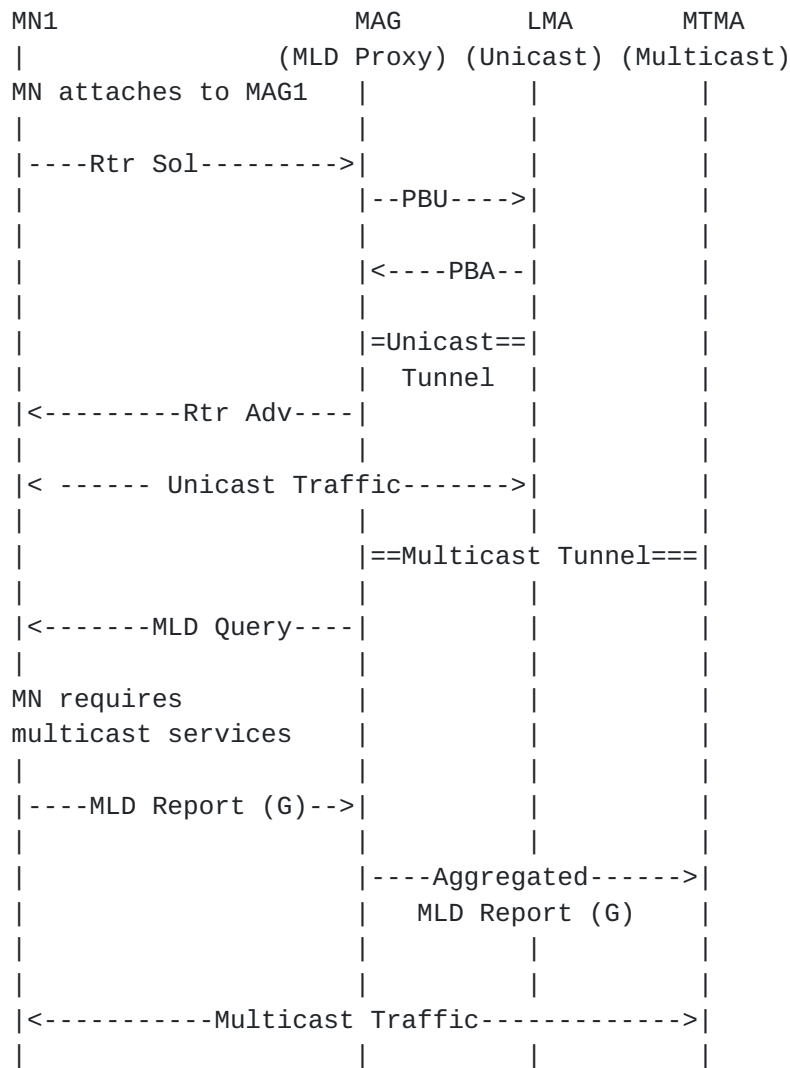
MN1 MAG LMA MTMA
| (MLD Proxy) (Unicast) (Multicast)
MN attaches to MAG1 | | |
| | | |
|----Rtr Sol--------->| | |
| |--PBU---->| |
| | | |
| |<----PBA--| |
| | | |
| |=Unicast==| |
| | Tunnel | |
|<---------Rtr Adv----| | |
| | | |
|< ------ Unicast Traffic------->| |
| | | |
| |==Multicast Tunnel===|
| | | |
|<-------MLD Query----| | |
| | | |
MN requires | | |
multicast services | | |
| | | |
|----MLD Report (G)-->| | |
| | | |
| |----Aggregated------>|
| | MLD Report (G) |
| | | |
| | | |
|<-----------Multicast Traffic------------->|
| | | |